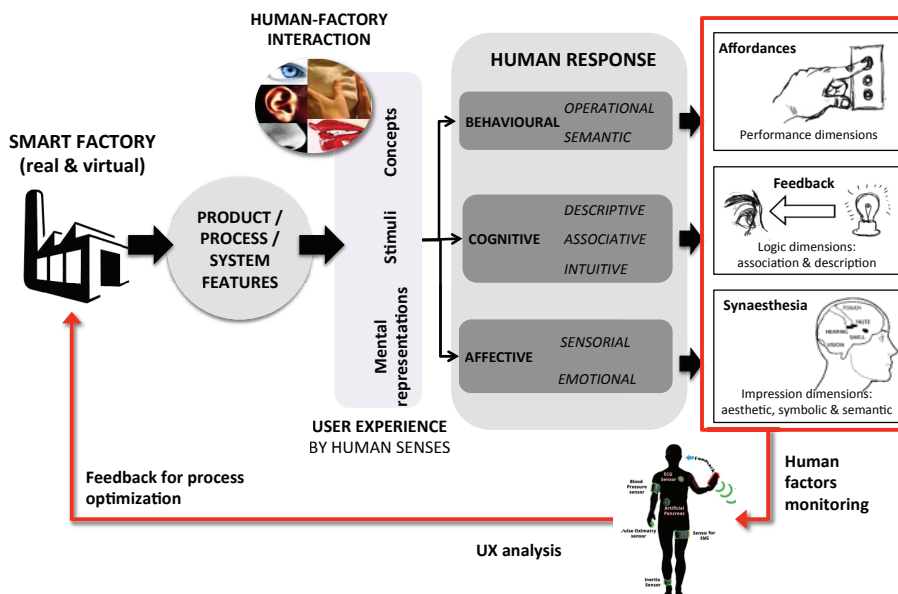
HUMAN-FACTORY INTERACTION

SMART FACTORY (real & virtual)

PRODUCT / PROCESS / SYSTEM FEATURES

Concepts

Stimuli

Mental representations

USER EXPERIENCE
BY HUMAN SENSES

HUMAN RESPONSE

BEHAVIOURAL
OPERATIONAL
SEMANTIC

COGNITIVE
DESCRIPTIVE
ASSOCIATIVE
INTUITIVE

AFFECTIVE
SENSORIAL
EMOTIONAL

Affordances
Performance dimensions

Feedback
Logic dimensions: association & description

Synaesthesia
TOUCH
TASTE
HEARING
SMELL
VISION
Impression dimensions: aesthetic, symbolic & semantic

Human factors monitoring

Feedback for process optimization

UX analysis

ECG Sensor
Blood Pressure sensor
Artificial Pancreas
Pulse Oximetry sensor
Sensor for EMG
Inertia Sensor